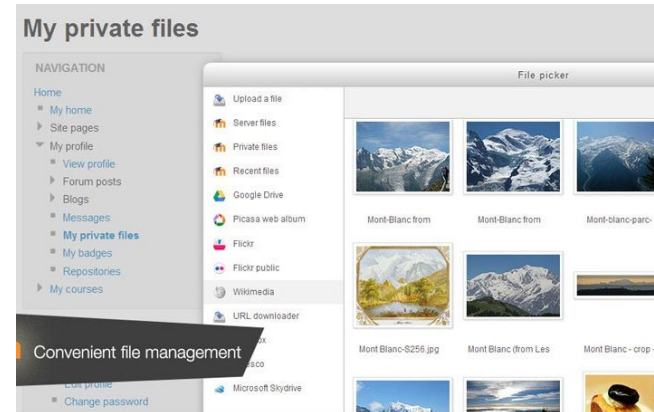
My private files

NAVIGATION

Home

My home

Site pages

My profile

View profile

Forum posts

Blogs

Messages

My private files

My badges

Repositories

My courses

Convenient file management

Edit profile

Change password

File picker

Upload a file

Server files

Private files

Recent files

Google Drive

Picasa web album

Flickr

Flickr public

Wikimedia

URL downloader

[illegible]x

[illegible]sco

Microsoft Skydrive

Mont-Blanc from

Mont-Blanc from

Mont-blanc-parc-

Mont Blanc-S256.jpg

Mont Blanc (from Les

Mont Blanc - crop -